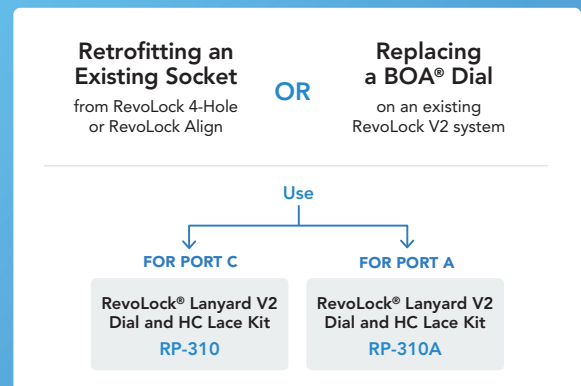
Retrofitting an Existing Socket
from RevoLock 4-Hole or RevoLock Align

OR

Replacing a BOA® Dial
on an existing RevoLock V2 system

Use

FOR PORT C

RevoLock® Lanyard V2 Dial and HC Lace Kit
RP-310

FOR PORT A

RevoLock® Lanyard V2 Dial and HC Lace Kit
RP-310A